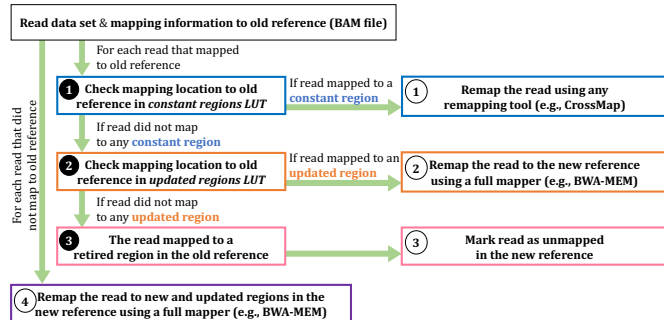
Read data set & mapping information to old reference (BAM file)

For each read that mapped to old reference

For each read that did not map to old reference

1 Check mapping location to old reference in *constant regions LUT*

If read mapped to a constant region

1 Remap the read using any remapping tool (e.g., CrossMap)

If read did not map to any constant region

2 Check mapping location to old reference in *updated regions LUT*

If read mapped to an updated region

2 Remap the read to the new reference using a full mapper (e.g., BWA-MEM)

If read did not map to any updated region

3 The read mapped to a retired region in the old reference

3 Mark read as unmapped in the new reference

4 Remap the read to new and updated regions in the new reference using a full mapper (e.g., BWA-MEM)